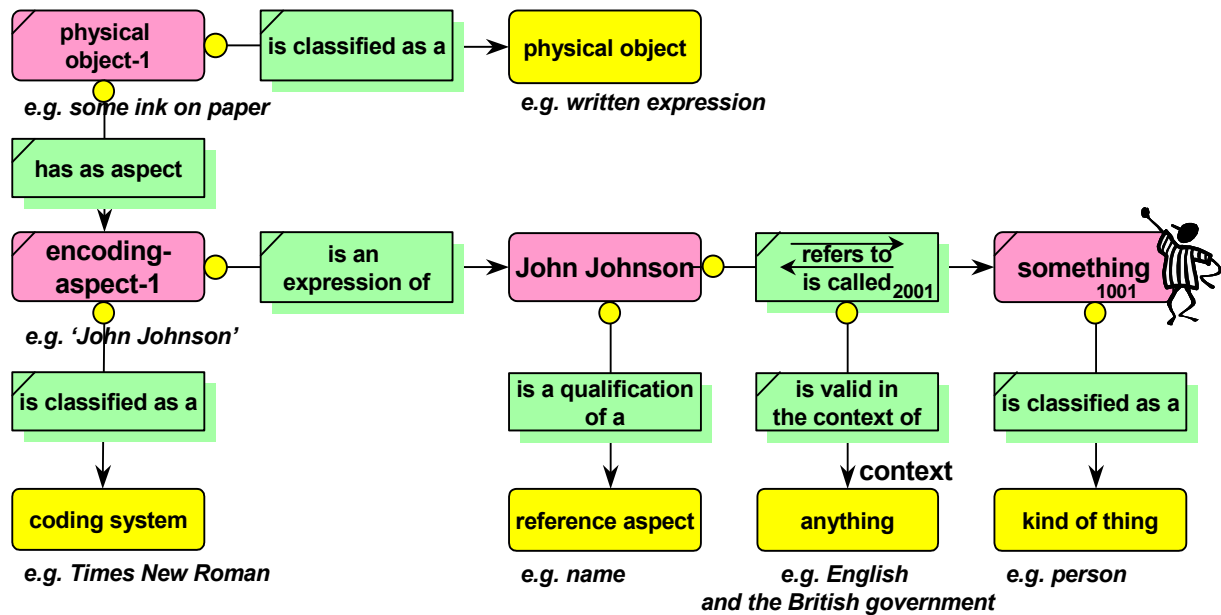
physical object-1

is classified as a

physical object

e.g. some ink on paper

e.g. written expression

has as aspect

encoding-aspect-1

is an expression of

John Johnson

refers to
is called$_{2001}$

something$_{1001}$

e.g. 'John Johnson'

is classified as a

is a qualification of a

is valid in the context of

is classified as a

context

coding system

reference aspect

anything

kind of thing

e.g. Times New Roman

e.g. name

e.g. English and the British government

e.g. person